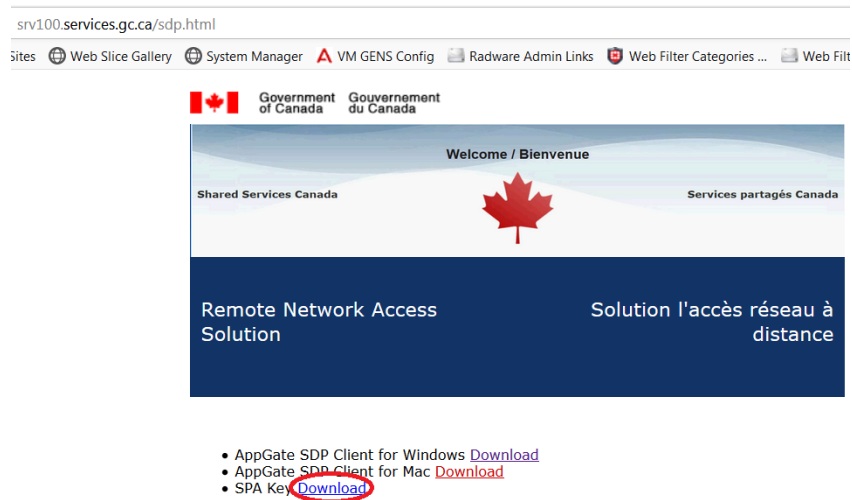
srv100.services.gc.ca/sdp.html

Sites Web Slice Gallery System Manager VM GENS Config Radware Admin Links Web Filter Categories ... Web Filt

Government of Canada Gouvernement du Canada

Welcome / Bienvenue

Shared Services Canada

Services partagés Canada

Remote Network Access Solution

Solution l'accès réseau à distance

- AppGate SDP Client for Windows Download
- AppGate SDP Client for Mac Download
- SPA Key Download